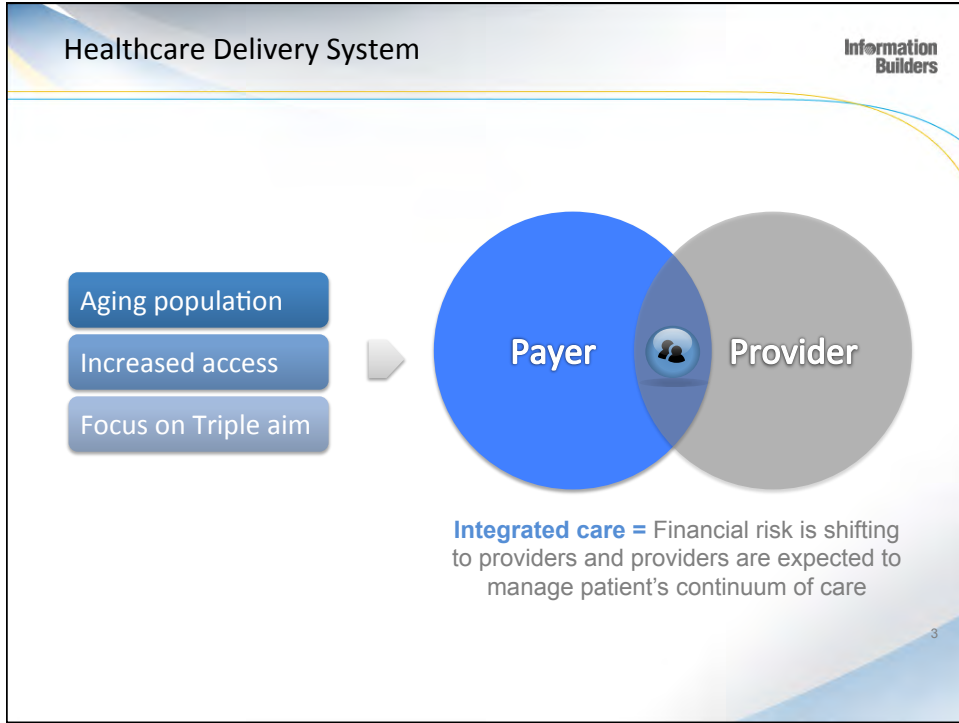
Healthcare Delivery System

Information Builders

Aging population

Increased access

Focus on Triple aim

Payer

Provider

Integrated care = Financial risk is shifting to providers and providers are expected to manage patient's continuum of care

3